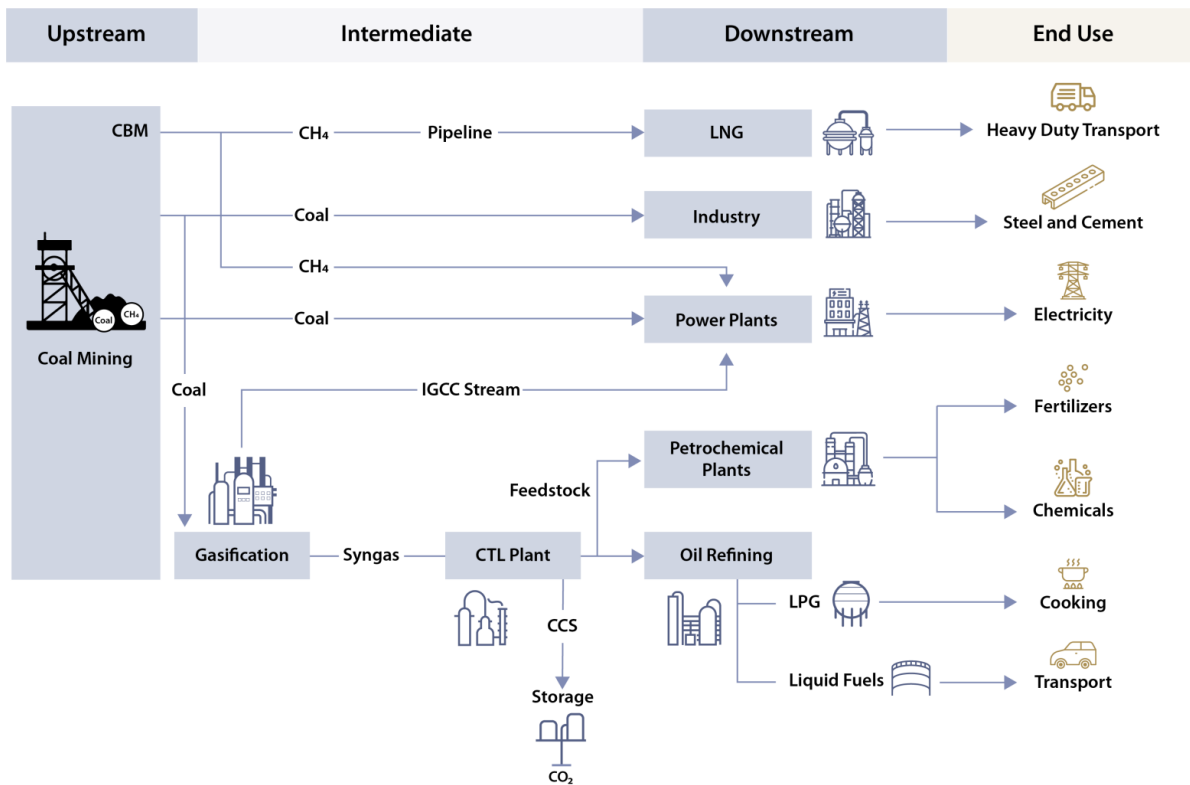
Upstream

Intermediate

Downstream

End Use

CBM

$CH_4$

Pipeline

LNG

Heavy Duty Transport

Coal

Industry

Steel and Cement

$CH_4$

Coal

$CH_4$

Coal

Power Plants

Electricity

Coal Mining

Coal

IGCC Stream

Fertilizers

Petrochemical Plants

Feedstock

Chemicals

Gasification

Syngas

CTL Plant

Oil Refining

LPG

Cooking

CCS

Liquid Fuels

Transport

Storage

$CO_2$